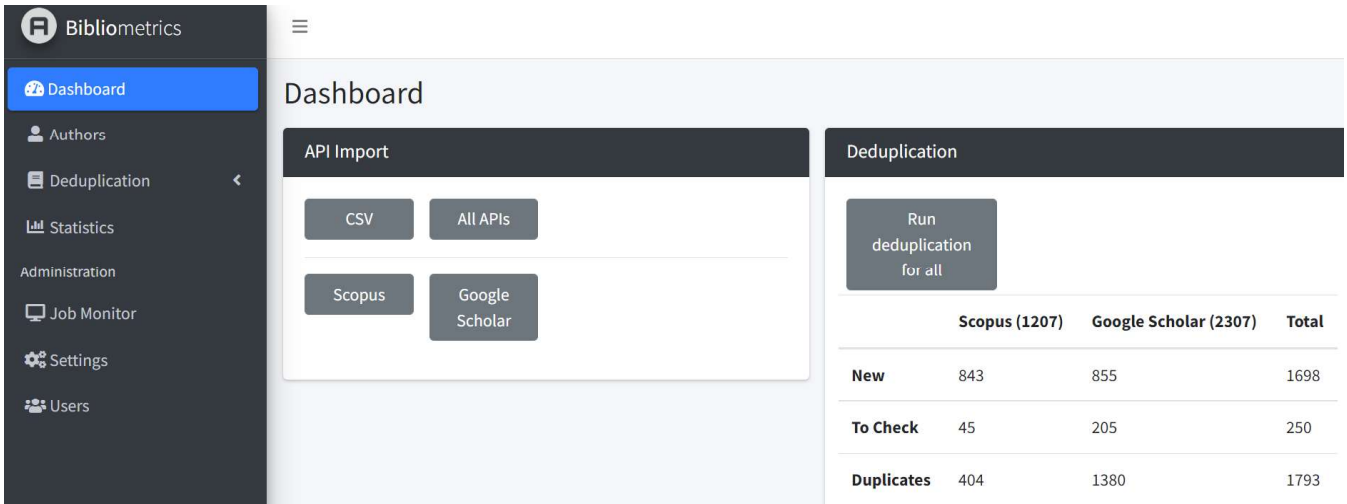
Bibliometrics

Dashboard
Authors
Deduplication
Statistics
Administration
Job Monitor
Settings
Users

≡

Dashboard

API Import

CSV
All APIs

Scopus
Google Scholar

Deduplication

Run deduplication for all

| | Scopus (1207) | Google Scholar (2307) | Total |
|---|---|---|---|
| New | 843 | 855 | 1698 |
| To Check | 45 | 205 | 250 |
| Duplicates | 404 | 1380 | 1793 |